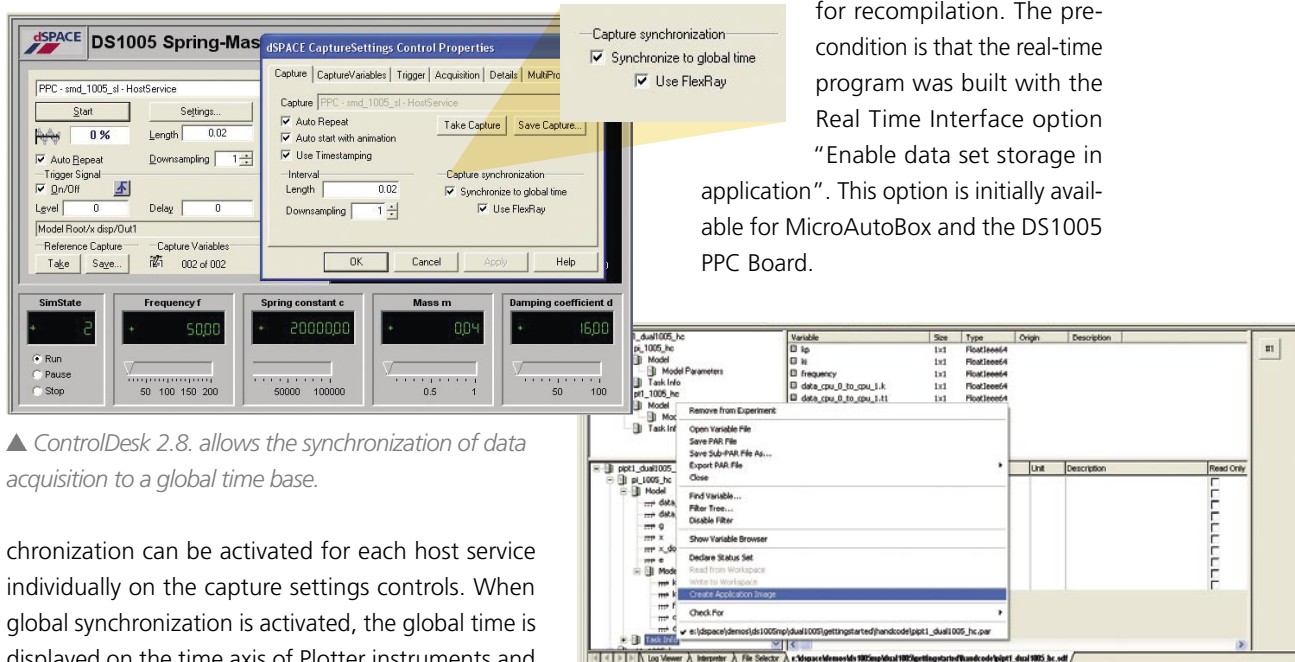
DS1005 Spring-Mas

PPC - smd_1005_sl - HostService

Start

Settings...

0 %

Length 0.02

Auto Repeat

Downsampling 1

Trigger Signal

On/Off

Level 0

Delay 0

Model Root/x disp/Out1

Reference Capture

Capture Variables

Take

Save...

002 of 002

dSPACE CaptureSettings Control Properties

Capture | CaptureVariables | Trigger | Acquisition | Details | MultiPro

Capture PPC - smd_1005_sl - HostService

Auto Repeat

Auto start with animation

Use Timestamping

Take Capture

Save Capture...

Interval

Length 0.02

Downsampling 1

Capture synchronization

Synchronize to global time

Use FlexRay

OK

Cancel

Apply

Help

Capture synchronization

Synchronize to global time

Use FlexRay

SimState

2

Run

Pause

Stop

Frequency f

50,00

50 100 150 200

Spring constant c

20000,00

50000 100000

Mass m

0,04

0.5 1

Damping coefficient d

16,00

50 100

▲ ControlDesk 2.8. allows the synchronization of data acquisition to a global time base.

chronization can be activated for each host service individually on the capture settings controls. When global synchronization is activated, the global time is displayed on the time axis of Plotter instruments and

for recompilation. The precondition is that the real-time program was built with the Real Time Interface option "Enable data set storage in application". This option is initially available for MicroAutoBox and the DS1005 PPC Board.

| Variable | Size | Type | Origin | Description |
|---|---|---|---|---|
| kp | 1x1 | FloatIeee64 | | |
| ki | 1x1 | FloatIeee64 | | |
| frequency | 1x1 | FloatIeee64 | | |
| data_cpu_0_to_cpu_1.k | 1x1 | FloatIeee64 | | |
| data_cpu_0_to_cpu_1.t1 | 1x1 | FloatIeee64 | | |

_dual1005_hc
pi_1005_hc
Model
Model Parameters
Task Info
pi1_1005_hc
Model
Task Info

Remove from Experiment
Open Variable File
Save PAR File
Save Sub-PAR File As...
Export PAR File
Close
Find Variable...
Filter Tree...
Disable Filter
Show Variable Browser
Declare Status Set
Read from Workspace
Write to Workspace
Create Application Image
Check For
e:\dspace\demos\ds1005mp\dual1005\gettingstarted\handcode\pipt1_dual1005_hc.par

pipt1_dual1005_
pi_1005_hc
Model
g
x
x_do
e
Task Info

Unit | Description | Read Only

#1

Log Viewer | Interpreter | File Selector | e:\dspace\demos\ds1005mp\dual1005\gettingstarted\handcode\pipt1_dual1005_hc.sdf